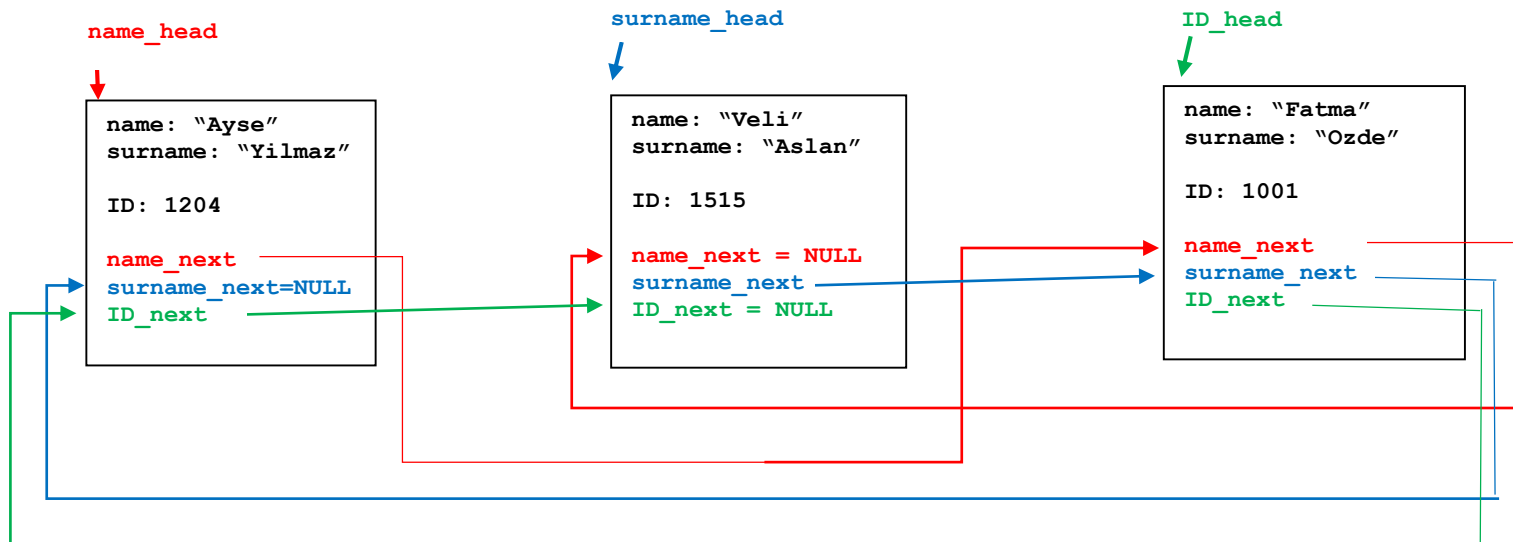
name_head

surname_head

ID_head

name: “Ayse”
surname: “Yilmaz”

ID: 1204

name_next
surname_next=NULL
ID_next

name: “Veli”
surname: “Aslan”

ID: 1515

name_next = NULL
surname_next
ID_next = NULL

name: “Fatma”
surname: “Ozde”

ID: 1001

name_next
surname_next
ID_next